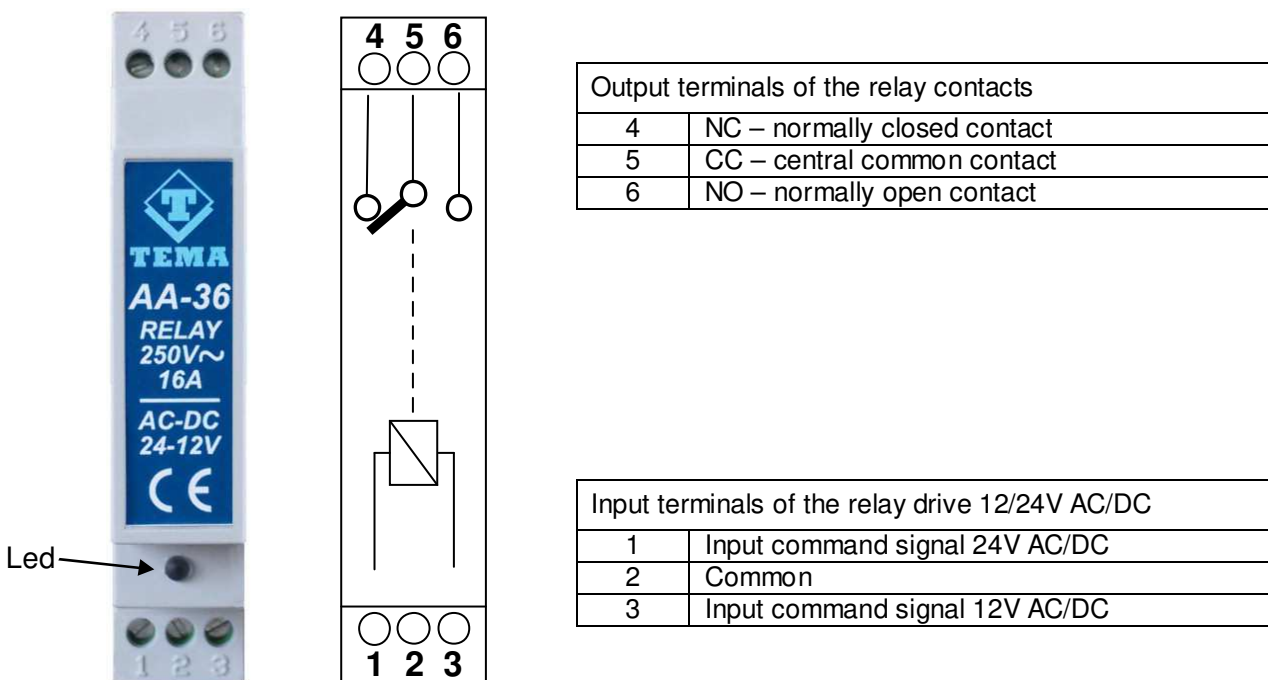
4 5 6

T
TEMA
AA-36
RELAY
250V~
16A
AC-DC
24-12V
CE

Led

1 2 3

4 5 6

1 2 3

| Output terminals of the relay contacts | |
|---|---|
| 4 | NC – normally closed contact |
| 5 | CC – central common contact |
| 6 | NO – normally open contact |

| Input terminals of the relay drive 12/24V AC/DC | |
|---|---|
| 1 | Input command signal 24V AC/DC |
| 2 | Common |
| 3 | Input command signal 12V AC/DC |